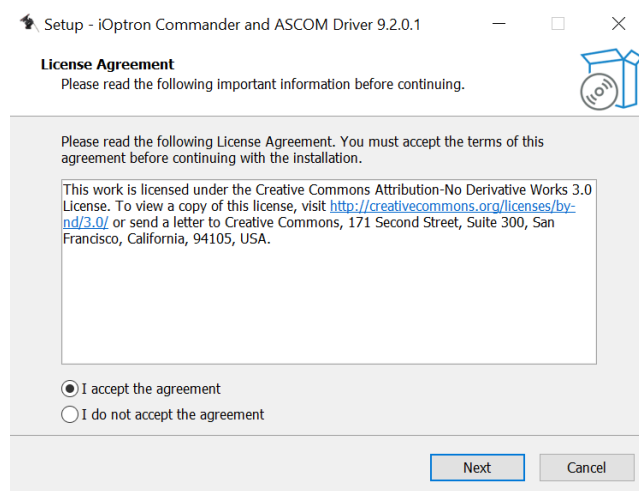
Setup - iOptron Commander and ASCOM Driver 9.2.0.1

License Agreement
Please read the following important information before continuing.

Please read the following License Agreement. You must accept the terms of this agreement before continuing with the installation.

This work is licensed under the Creative Commons Attribution-No Derivative Works 3.0 License. To view a copy of this license, visit http://creativecommons.org/licenses/by-nd/3.0/ or send a letter to Creative Commons, 171 Second Street, Suite 300, San Francisco, California, 94105, USA.

I accept the agreement
I do not accept the agreement

Next
Cancel